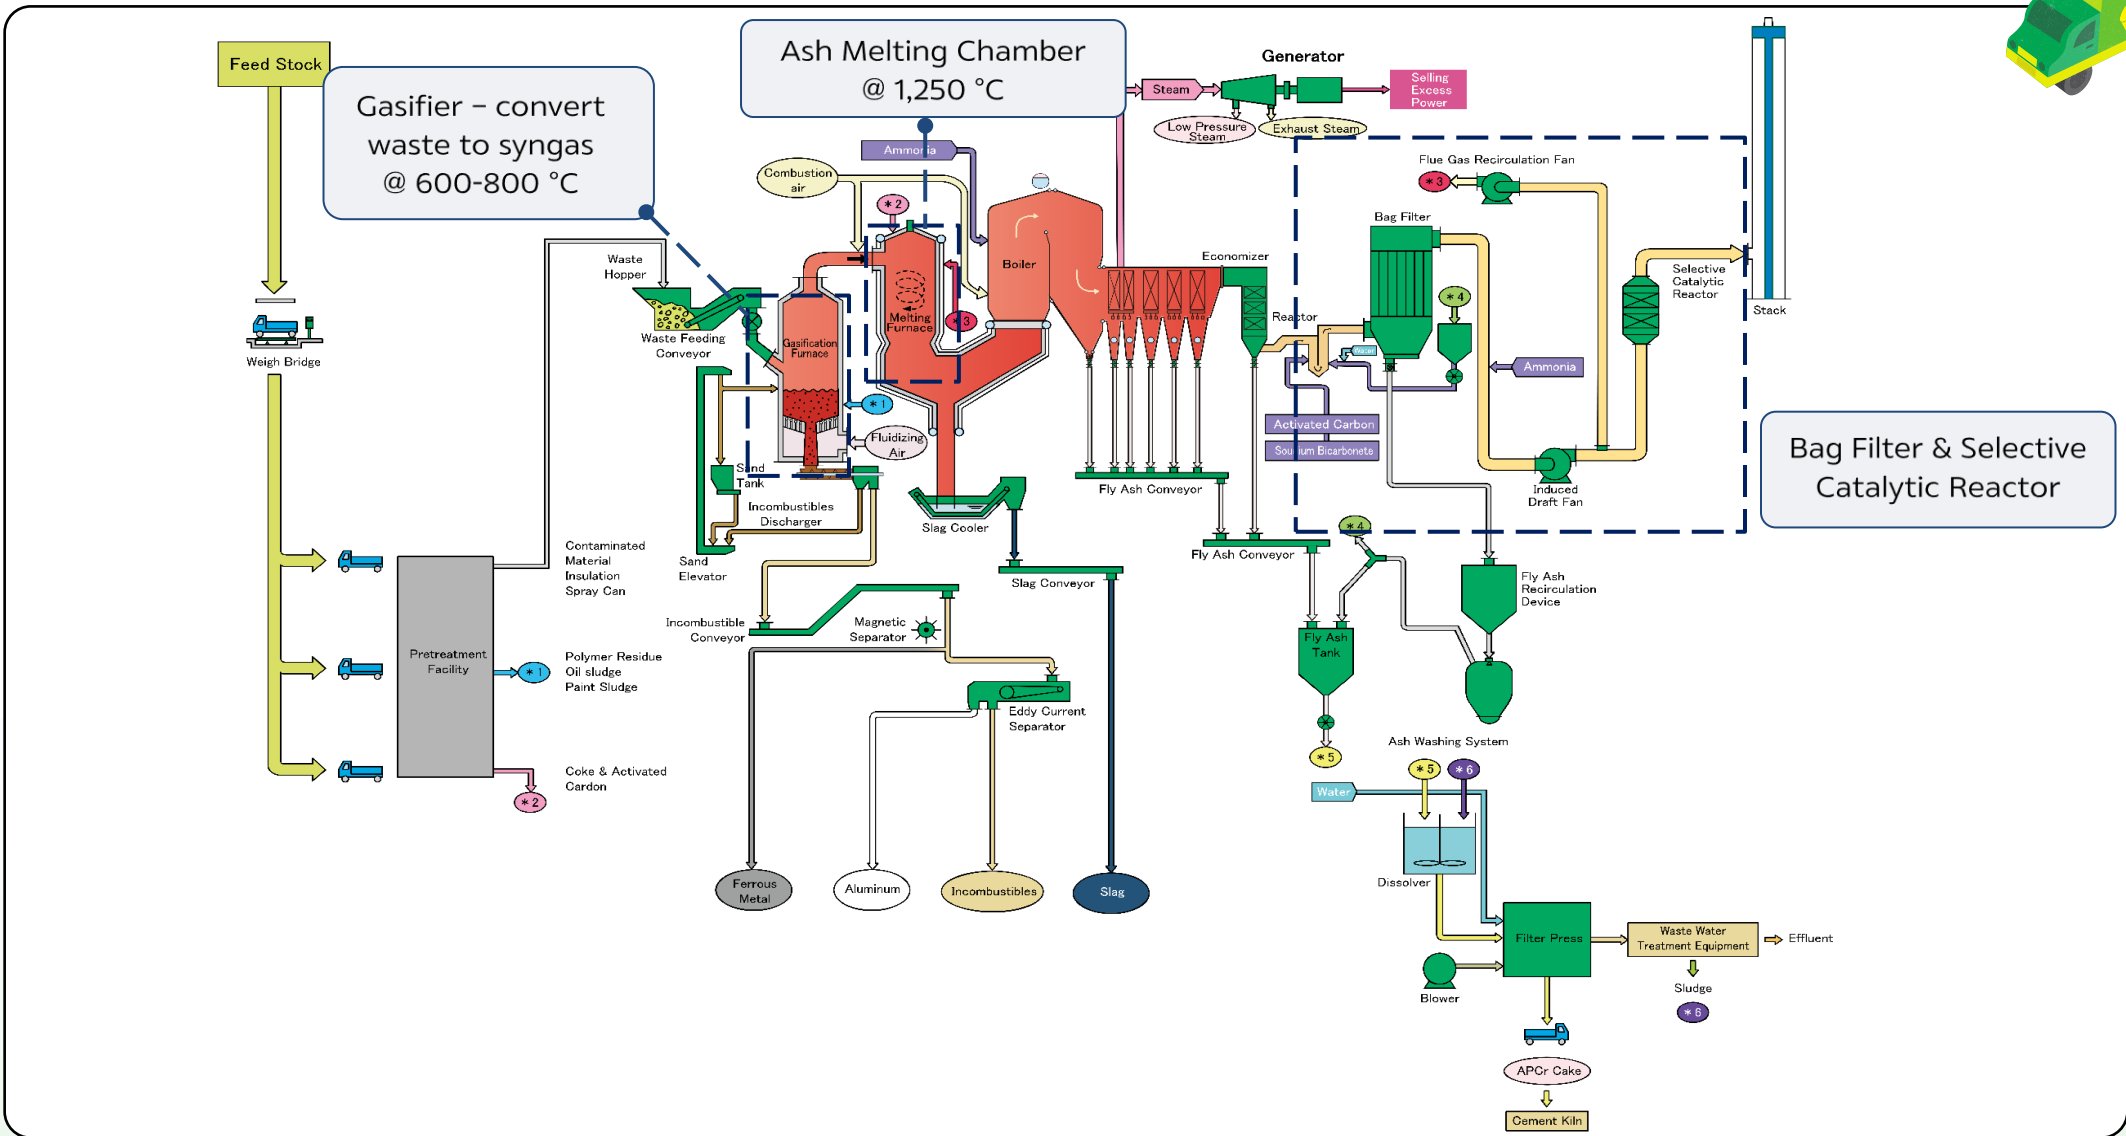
Feed Stock

Gasifier – convert waste to syngas @ 600-800 °C

Ash Melting Chamber @ 1,250 °C

Generator

Steam

Selling Excess Power

Low Pressure Steam

Exhaust Steam

Ammonia

Combustion air

＊2

Boiler

Economizer

Flue Gas Recirculation Fan

＊3

Bag Filter

Selective Catalytic Reactor

Stack

Waste Hopper

Waste Feeding Conveyor

Gasification Furnace

Melting Furnace

＊3

Reactor

＊4

Ammonia

Activated Carbon

Sodium Bicarbonate

Weigh Bridge

＊1

Fluidizing Air

Sand Tank

Incombustibles Discharger

Slag Cooler

Fly Ash Conveyor

Induced Draft Fan

Bag Filter & Selective Catalytic Reactor

Contaminated Material Insulation Spray Can

Sand Elevator

Fly Ash Conveyor

＊4

Slag Conveyor

Fly Ash Recirculation Device

Pretreatment Facility

＊1

Polymer Residue Oil sludge Paint Sludge

Incombustible Conveyor

Magnetic Separator

Fly Ash Tank

Eddy Current Separator

＊5

Ash Washing System

＊5

＊6

Coke & Activated Cardon

＊2

Water

Dissolver

Ferrous Metal

Aluminum

Incombustibles

Slag

Filter Press

Waste Water Treatment Equipment

Effluent

Blower

Sludge

＊6

APCr Cake

Cement Kiln